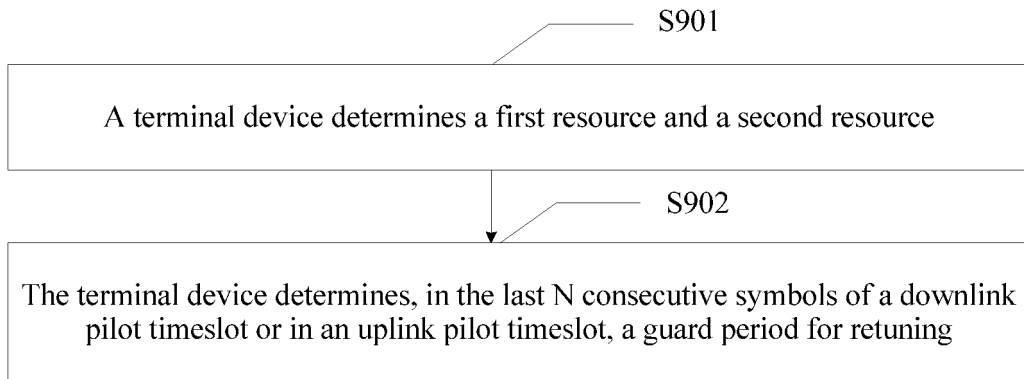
S901

A terminal device determines a first resource and a second resource

S902

The terminal device determines, in the last N consecutive symbols of a downlink pilot timeslot or in an uplink pilot timeslot, a guard period for retuning